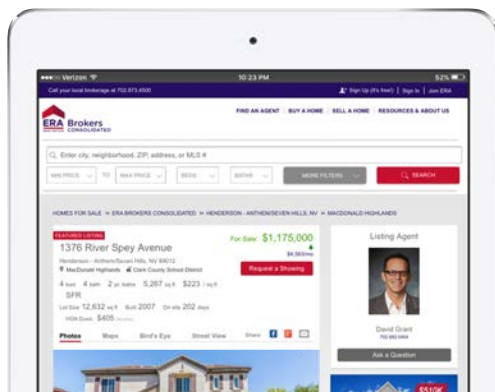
Verizon 10:23 PM 52%

Call your local brokerage at 702.873.4500

Sign Up (it's free!) | Sign In | Join ERA

ERA Brokers CONSOLIDATED

FIND AN AGENT | BUY A HOME | SELL A HOME | RESOURCES & ABOUT US

Enter city, neighborhood, ZIP, address, or MLS #

MIN PRICE TO MAX PRICE BEDS BATHS MORE FILTERS SEARCH

HOMES FOR SALE » ERA BROKERS CONSOLIDATED » HENDERSON - ANTHEM/SEVEN HILLS, NV » MACDONALD HIGHLANDS

FEATURED LISTING

1376 River Spey Avenue

Henderson - Anthem/Seven Hills, NV 89012

MacDonald Highlands Clark County School District

For Sale $1,175,000

$4,563/mo

Request a Showing

4 bed 4 bath 2 pt. baths 5,267 sq ft $223 / sq ft

SFR

Lot Size 12,632 sq ft Built 2007 On site 202 days

HOA Dues $405 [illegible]

Photos Maps Bird's Eye Street View Share

Listing Agent

David Grant

702.663.5404

Ask a Question

$510K